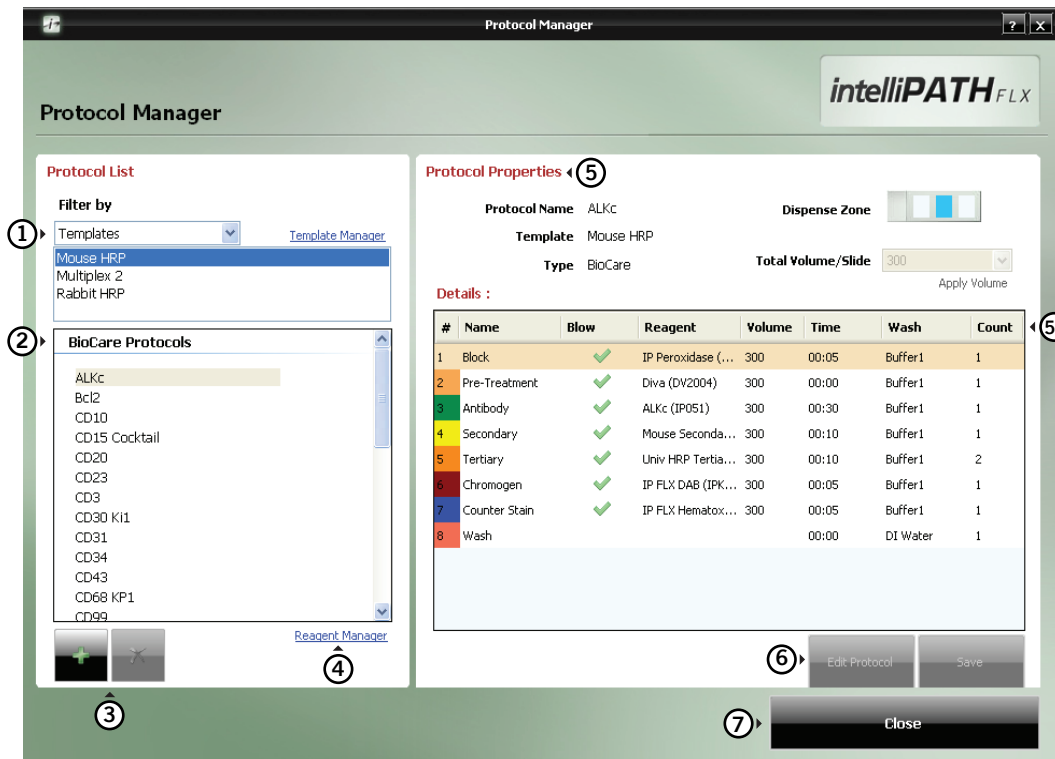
Protocol Manager

Protocol Manager

intelliPATH FLX

Protocol List

Filter by

① Templates

Template Manager

Mouse HRP
Multiplex 2
Rabbit HRP

② BioCare Protocols

ALKc
Bcl2
CD10
CD15 Cocktail
CD20
CD23
CD3
CD30 Ki1
CD31
CD34
CD43
CD68 KP1
CD99

Reagent Manager

④

③

Protocol Properties ⑤

Protocol Name ALKc

Template Mouse HRP

Type BioCare

Dispense Zone

Total Volume/Slide 300

Apply Volume

Details :

| # | Name | Blow | Reagent | Volume | Time | Wash | Count |
|---|---|---|---|---|---|---|---|
| 1 | Block | ✓ | IP Peroxidase (... | 300 | 00:05 | Buffer1 | 1 |
| 2 | Pre-Treatment | ✓ | Diva (DV2004) | 300 | 00:00 | Buffer1 | 1 |
| 3 | Antibody | ✓ | ALKc (IP051) | 300 | 00:30 | Buffer1 | 1 |
| 4 | Secondary | ✓ | Mouse Seconda... | 300 | 00:10 | Buffer1 | 1 |
| 5 | Tertiary | ✓ | Univ HRP Tertia... | 300 | 00:10 | Buffer1 | 2 |
| 6 | Chromogen | ✓ | IP FLX DAB (IPK... | 300 | 00:05 | Buffer1 | 1 |
| 7 | Counter Stain | ✓ | IP FLX Hematox... | 300 | 00:05 | Buffer1 | 1 |
| 8 | Wash | | | | 00:00 | DI Water | 1 |

⑤

⑥ Edit Protocol Save

⑦ Close